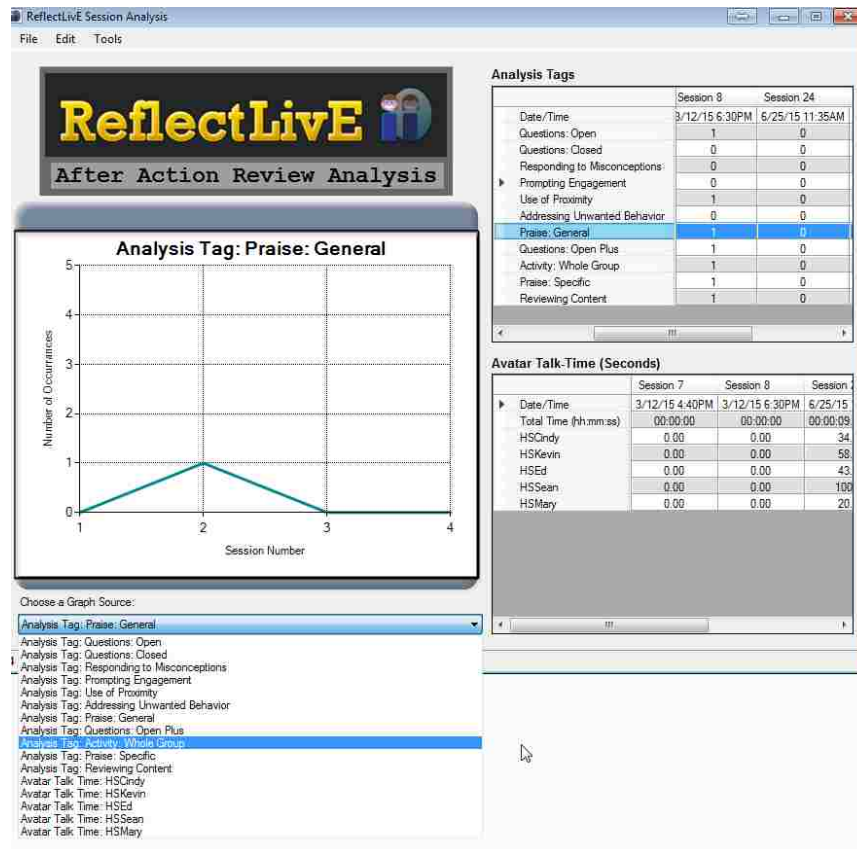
ReflectLivE Session Analysis

File Edit Tools

ReflectLivE

After Action Review Analysis

Analysis Tag: Praise: General

5
4
3
2
1
0

Number of Occurrences

1 2 3 4

Session Number

Choose a Graph Source:

Analysis Tag: Praise: General

Analysis Tag: Questions: Open
Analysis Tag: Questions: Closed
Analysis Tag: Responding to Misconceptions
Analysis Tag: Prompting Engagement
Analysis Tag: Use of Proximity
Analysis Tag: Addressing Unwanted Behavior
Analysis Tag: Praise: General
Analysis Tag: Questions: Open Plus
Analysis Tag: Activity: Whole Group
Analysis Tag: Praise: Specific
Analysis Tag: Reviewing Content
Avatar Talk Time: HSCindy
Avatar Talk Time: HSKevin
Avatar Talk Time: HSEd
Avatar Talk Time: HSSean
Avatar Talk Time: HSMary

Analysis Tags

| | Session 8 | Session 24 |
|---|---|---|
| Date/Time | 3/12/15 6:30PM | 6/25/15 11:35AM |
| Questions: Open | 1 | 0 |
| Questions: Closed | 0 | 0 |
| Responding to Misconceptions | 0 | 0 |
| Prompting Engagement | 0 | 0 |
| Use of Proximity | 1 | 0 |
| Addressing Unwanted Behavior | 0 | 0 |
| Praise: General | 1 | 0 |
| Questions: Open Plus | 1 | 0 |
| Activity: Whole Group | 1 | 0 |
| Praise: Specific | 1 | 0 |
| Reviewing Content | 1 | 0 |

Avatar Talk-Time (Seconds)

| | Session 7 | Session 8 | Session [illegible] |
|---|---|---|---|
| Date/Time | 3/12/15 4:40PM | 3/12/15 6:30PM | 6/25/15 |
| Total Time (hh:mm:ss) | 00:00:00 | 00:00:00 | 00:00:09 |
| HSCindy | 0.00 | 0.00 | 34. |
| HSKevin | 0.00 | 0.00 | 58. |
| HSEd | 0.00 | 0.00 | 43. |
| HSSean | 0.00 | 0.00 | 100 |
| HSMary | 0.00 | 0.00 | 20. |